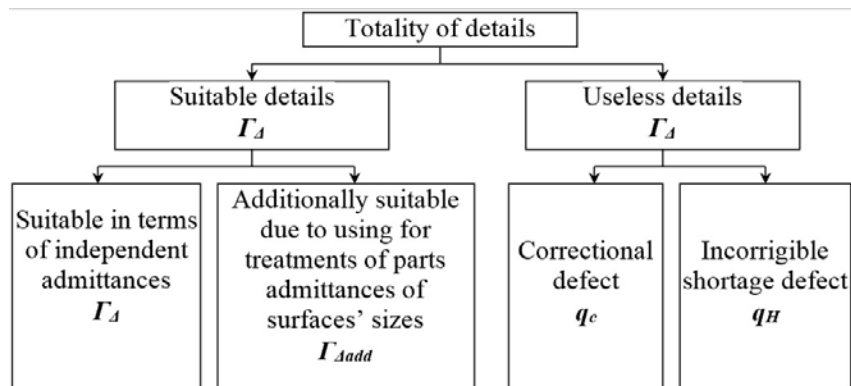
Totality of details

Suitable details
$\Gamma_\Delta$

Useless details
$\Gamma_\Delta$

Suitable in terms of independent admittances
$\Gamma_\Delta$

Additionally suitable due to using for treatments of parts admittances of surfaces' sizes
$\Gamma_{\Delta add}$

Correctional defect
$q_c$

Incorrigible shortage defect
$q_H$